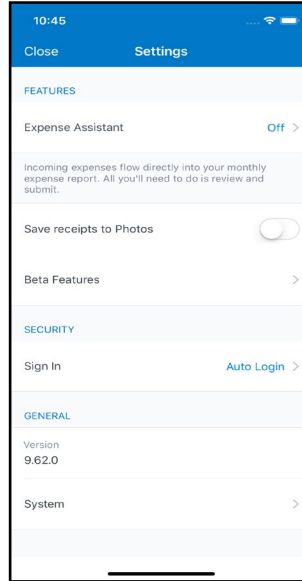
10:45

Close Settings

FEATURES

Expense Assistant Off >

Incoming expenses flow directly into your monthly expense report. All you'll need to do is review and submit.

Save receipts to Photos

Beta Features >

SECURITY

Sign In Auto Login >

GENERAL

Version
9.62.0

System >